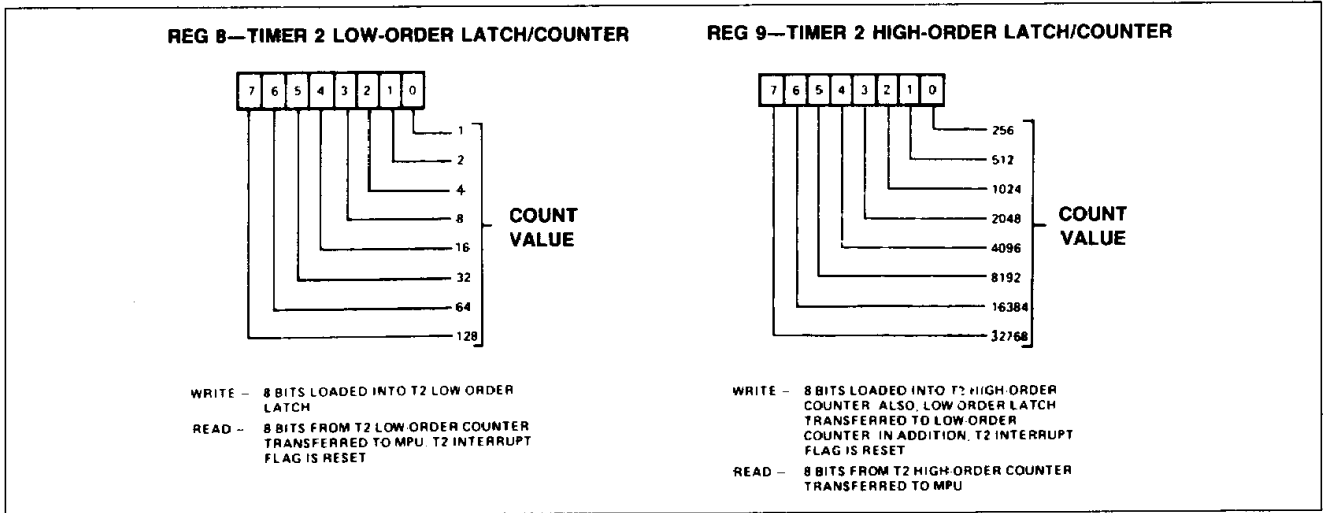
REG 8—TIMER 2 LOW-ORDER LATCH/COUNTER

7 6 5 4 3 2 1 0

1
2
4
8
16
32
64
128

COUNT VALUE

WRITE – 8 BITS LOADED INTO T2 LOW ORDER LATCH

READ – 8 BITS FROM T2 LOW ORDER COUNTER TRANSFERRED TO MPU. T2 INTERRUPT FLAG IS RESET

REG 9—TIMER 2 HIGH-ORDER LATCH/COUNTER

7 6 5 4 3 2 1 0

256
512
1024
2048
4096
8192
16384
32768

COUNT VALUE

WRITE – 8 BITS LOADED INTO T2 HIGH ORDER COUNTER. ALSO, LOW ORDER LATCH TRANSFERRED TO LOW ORDER COUNTER. IN ADDITION, T2 INTERRUPT FLAG IS RESET

READ – 8 BITS FROM T2 HIGH ORDER COUNTER TRANSFERRED TO MPU